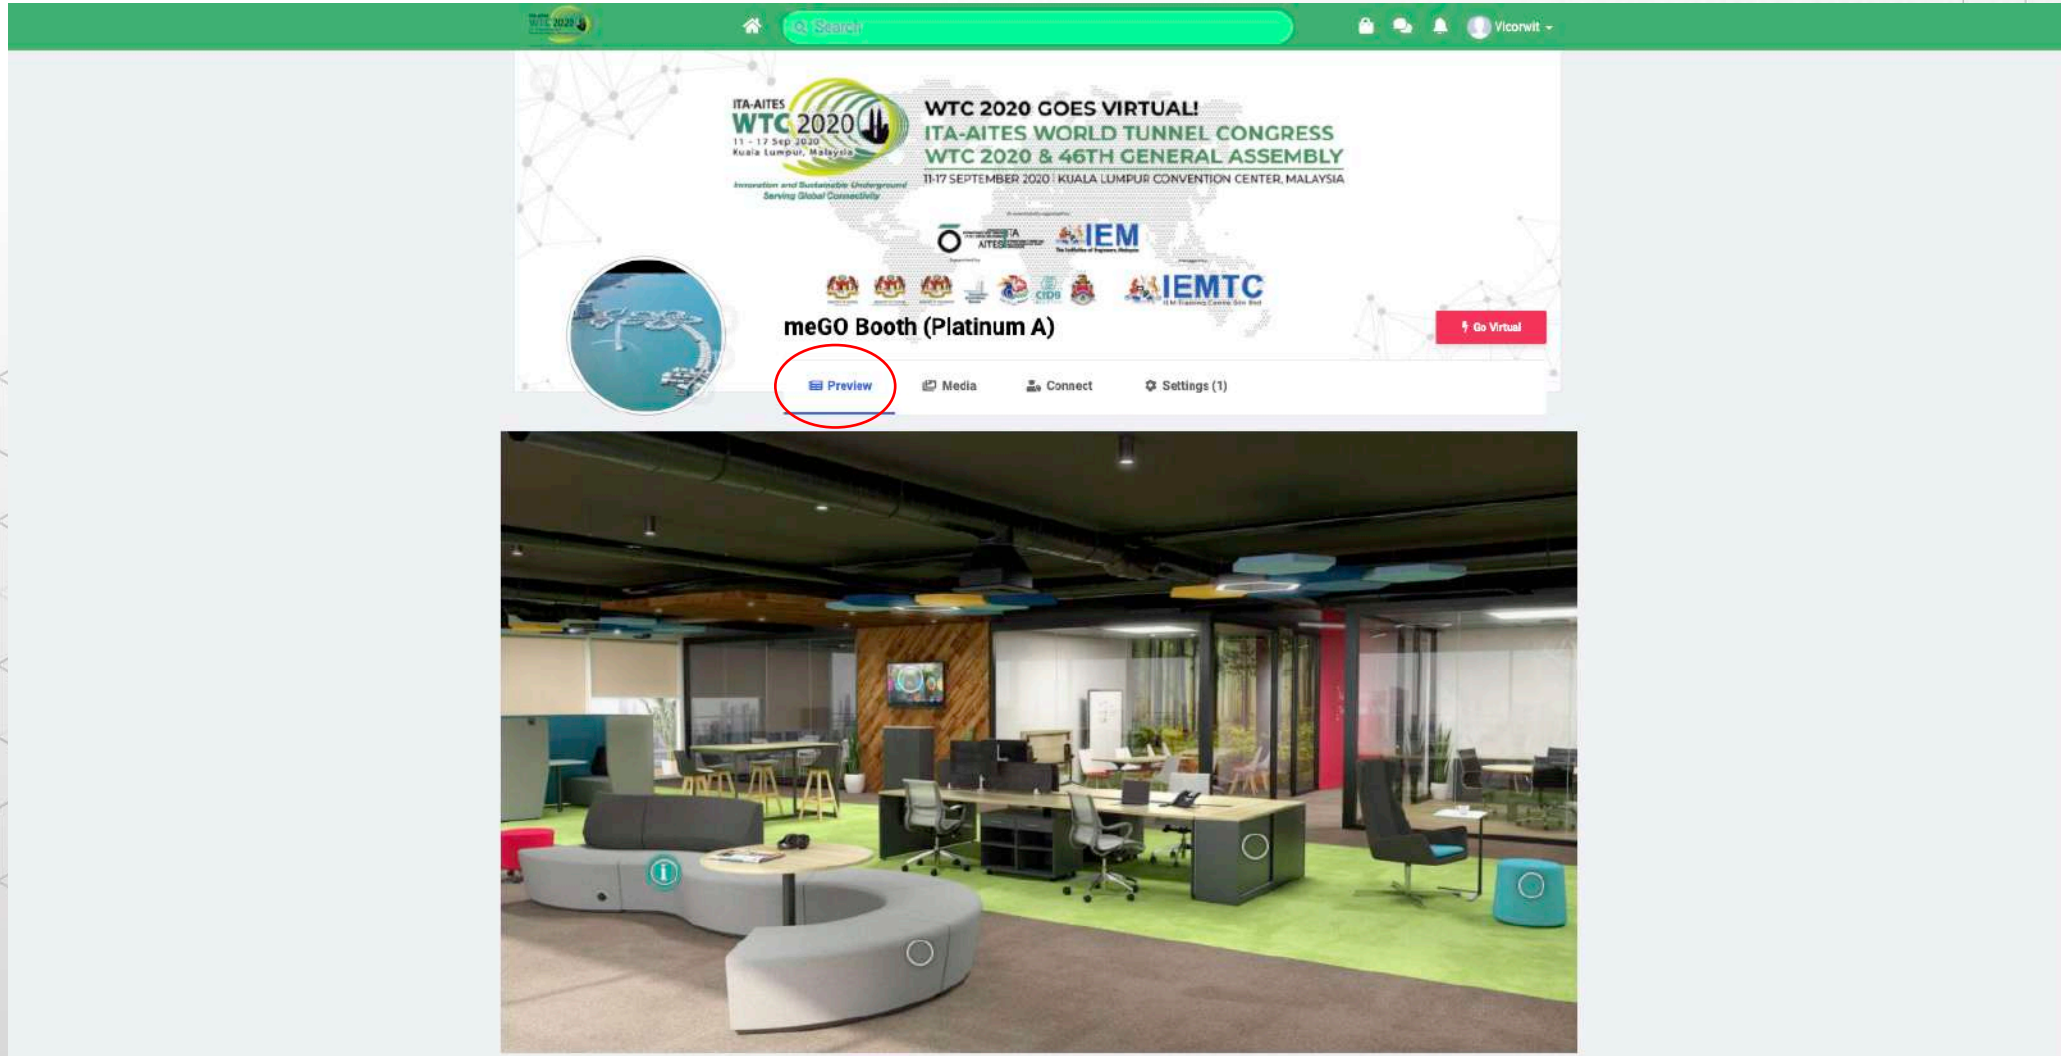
Search

Vicorwit

ITA-AITES WTC 2020
11 - 17 Sep 2020
Kuala Lumpur, Malaysia
Innovation and Sustainable Underground
Serving Global Connectivity

WTC 2020 GOES VIRTUAL!
ITA-AITES WORLD TUNNEL CONGRESS
WTC 2020 & 46TH GENERAL ASSEMBLY
11-17 SEPTEMBER 2020 | KUALA LUMPUR CONVENTION CENTER, MALAYSIA

ITA AITES
IEM
IEMTC

meGO Booth (Platinum A)

Go Virtual

Preview
Media
Connect
Settings (1)